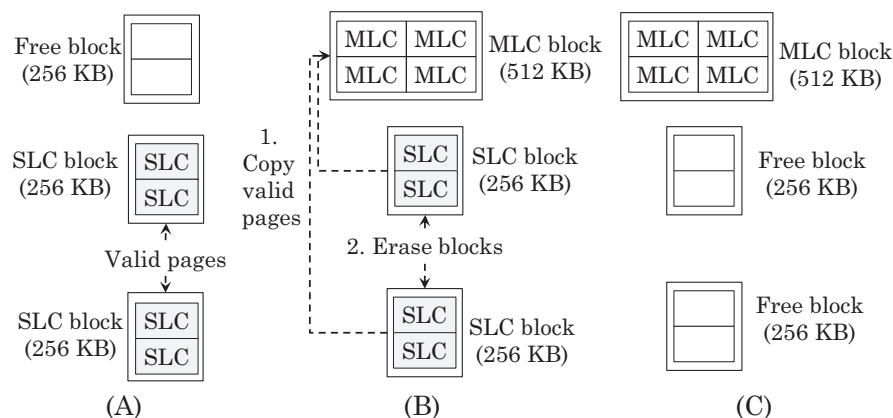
Free block (256 KB)

SLC block (256 KB)

SLC
SLC

Valid pages

SLC block (256 KB)

SLC
SLC

(A)

1. Copy valid pages

| MLC | MLC |
|---|---|
| MLC | MLC |

MLC block (512 KB)

SLC
SLC

SLC block (256 KB)

2. Erase blocks

SLC
SLC

SLC block (256 KB)

(B)

| MLC | MLC |
|---|---|
| MLC | MLC |

MLC block (512 KB)

Free block (256 KB)

Free block (256 KB)

(C)